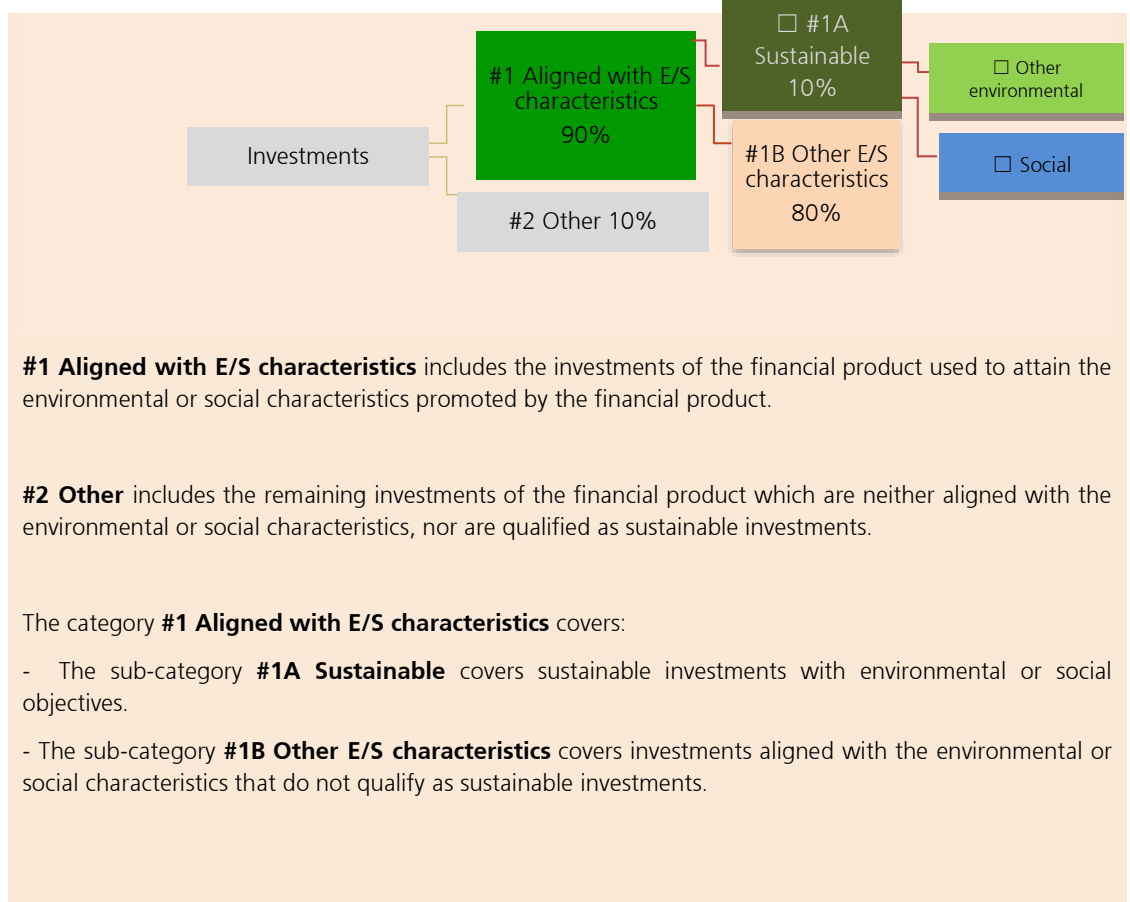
Investments

#1 Aligned with E/S characteristics 90%

#2 Other 10%

☐ #1A Sustainable 10%

#1B Other E/S characteristics 80%

☐ Other environmental

☐ Social

**#1 Aligned with E/S characteristics** includes the investments of the financial product used to attain the environmental or social characteristics promoted by the financial product.

**#2 Other** includes the remaining investments of the financial product which are neither aligned with the environmental or social characteristics, nor are qualified as sustainable investments.

The category **#1 Aligned with E/S characteristics** covers:

- The sub-category **#1A Sustainable** covers sustainable investments with environmental or social objectives.

- The sub-category **#1B Other E/S characteristics** covers investments aligned with the environmental or social characteristics that do not qualify as sustainable investments.